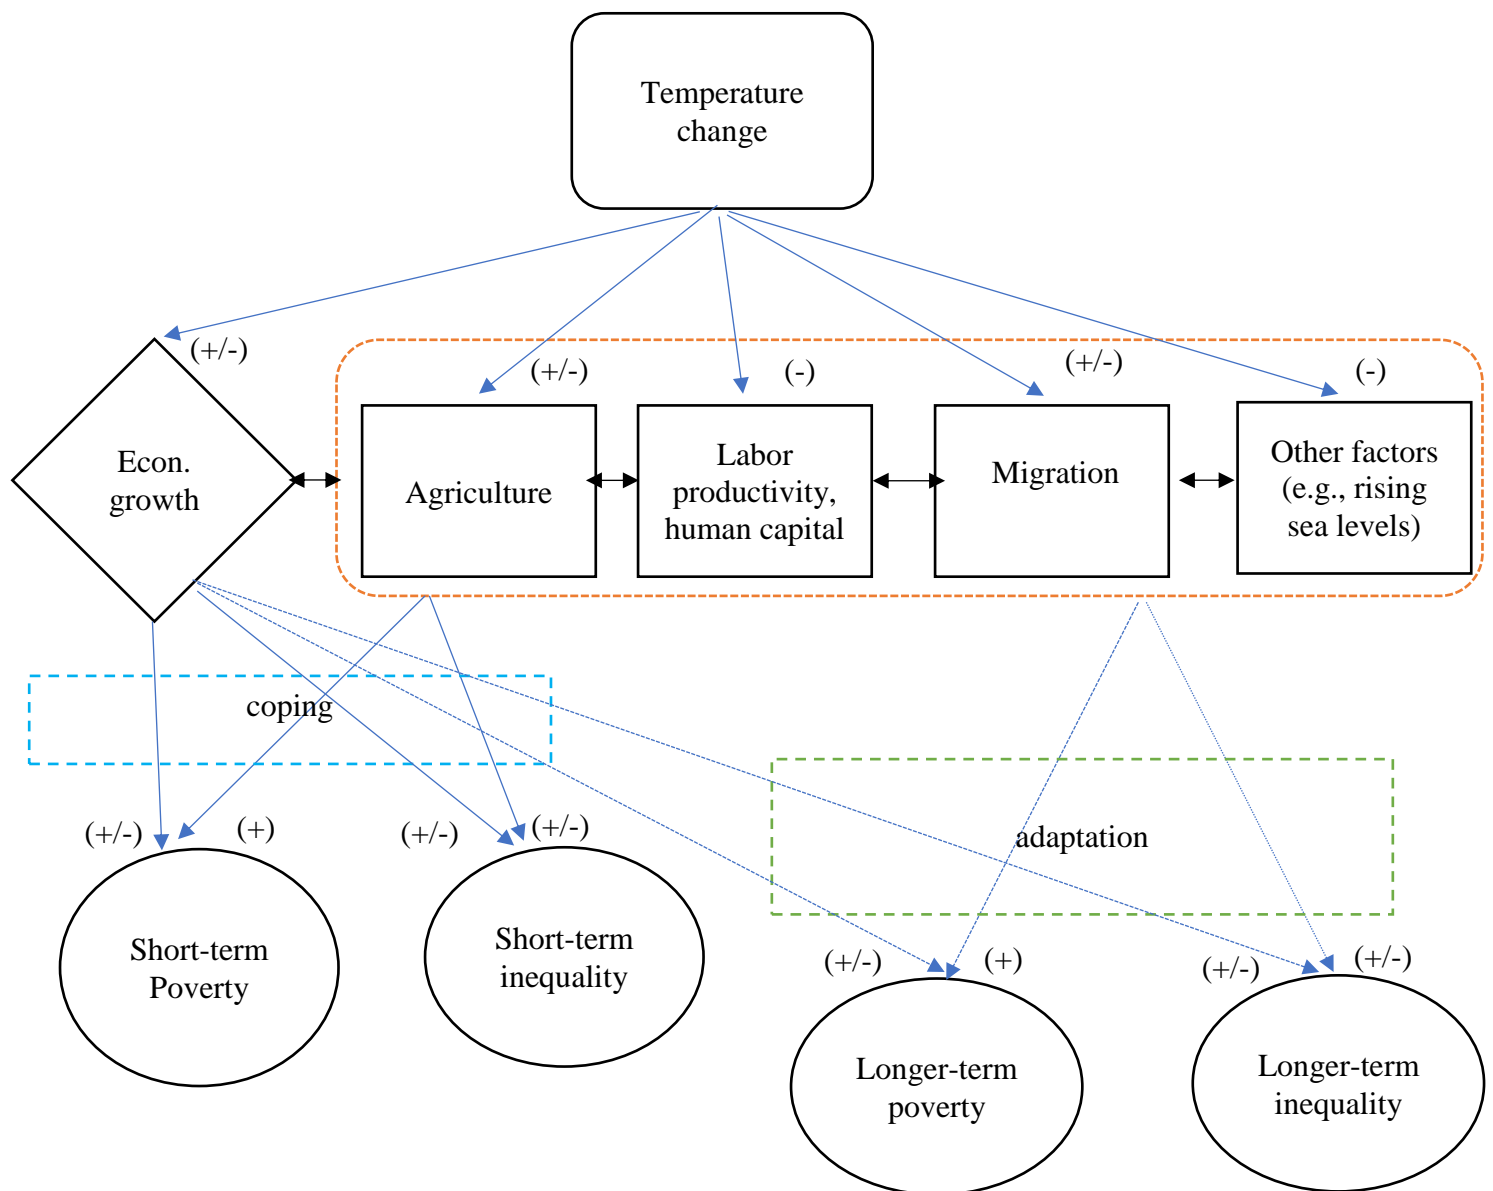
Temperature change

(+/-)
(+/-)
(-)
(+/-)
(-)

Econ. growth

Agriculture

Labor productivity, human capital

Migration

Other factors (e.g., rising sea levels)

coping

adaptation

(+/-)
(+)
(+/-)
(+/-)

Short-term Poverty

Short-term inequality

(+/-)
(+)
(+/-)
(+/-)

Longer-term poverty

Longer-term inequality